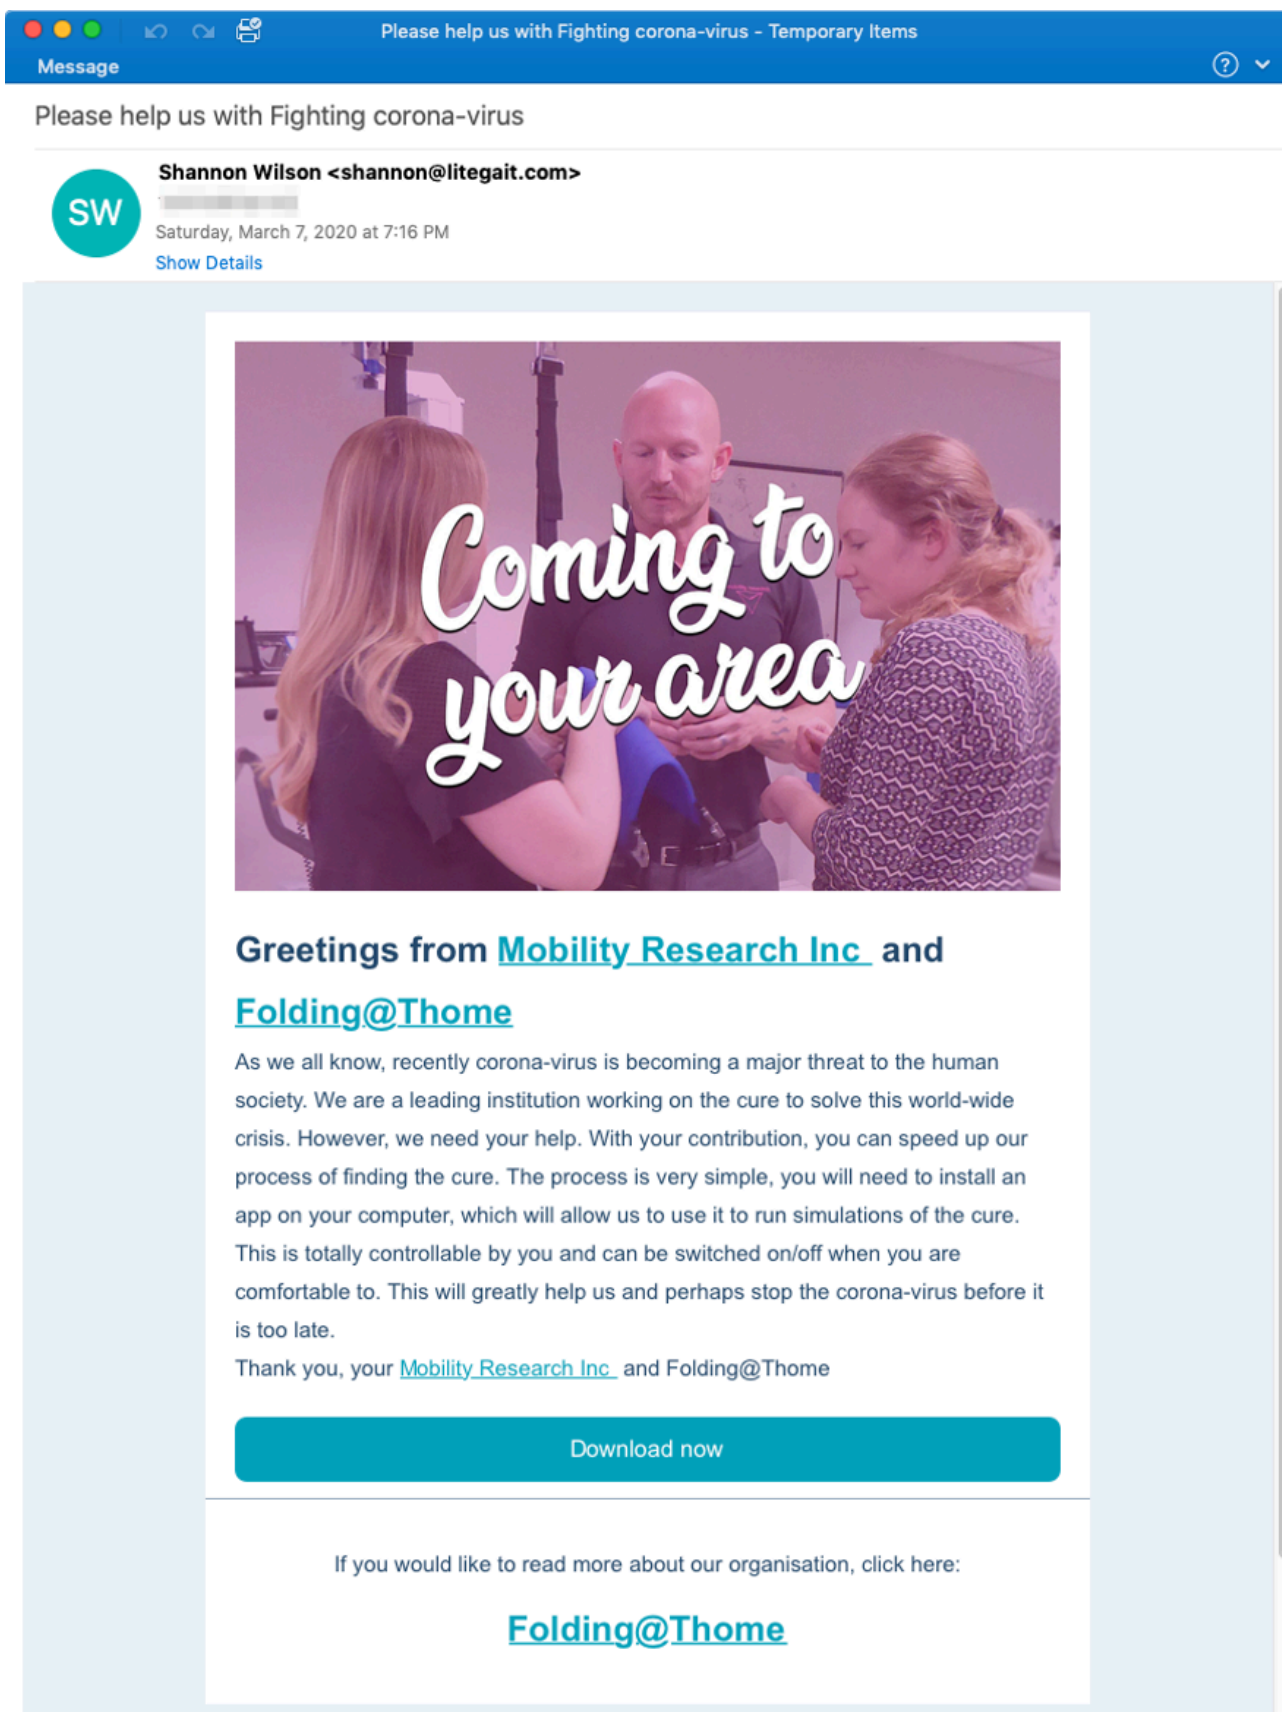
Please help us with Fighting corona-virus - Temporary Items

Message

Please help us with Fighting corona-virus

SW

Shannon Wilson <shannon@litegait.com>

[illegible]

Saturday, March 7, 2020 at 7:16 PM

Show Details

Coming to your area

Greetings from Mobility Research Inc and Folding@Thome

As we all know, recently corona-virus is becoming a major threat to the human society. We are a leading institution working on the cure to solve this world-wide crisis. However, we need your help. With your contribution, you can speed up our process of finding the cure. The process is very simple, you will need to install an app on your computer, which will allow us to use it to run simulations of the cure. This is totally controllable by you and can be switched on/off when you are comfortable to. This will greatly help us and perhaps stop the corona-virus before it is too late.

Thank you, your Mobility Research Inc and Folding@Thome

Download now

If you would like to read more about our organisation, click here:

Folding@Thome